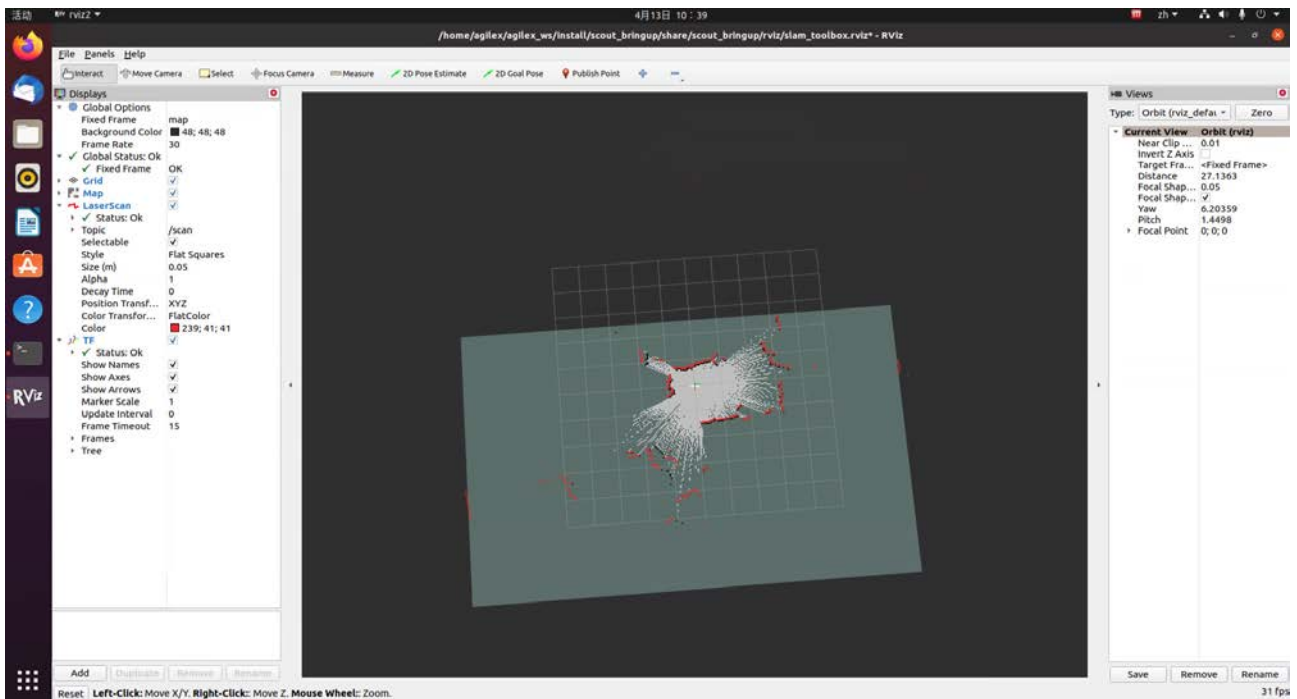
活动 rviz2 ▾ 4月13日 10:39 zh ▾

/home/agilex/agilex_ws/install/scout_bringup/share/scout_bringup/rviz/slam_toolbox.rviz* - RViz

File Panels Help

Interact Move Camera Select Focus Camera Measure 2D Pose Estimate 2D Goal Pose Publish Point

Displays
Global Options
Fixed Frame map
Background Color 48; 48; 48
Frame Rate 30
Global Status: Ok
Fixed Frame OK
Grid
Map
LaserScan
Status: Ok
Topic /scan
Selectable
Style Flat Squares
Size (m) 0.05
Alpha 1
Decay Time 0
Position Transf... XYZ
Color Transfor... FlatColor
Color 239; 41; 41
TF
Status: Ok
Show Names
Show Axes
Show Arrows
Marker Scale 1
Update Interval 0
Frame Timeout 15
Frames
Tree

Add Duplicate Remove Rename

Views
Type: Orbit (rviz_defau Zero
Current View Orbit (rviz)
Near Clip ... 0.01
Invert Z Axis
Target Fra... <Fixed Frame>
Distance 27.1363
Focal Shap... 0.05
Focal Shap...
Yaw 6.20359
Pitch 1.4498
Focal Point 0; 0; 0

Save Remove Rename

Reset Left-Click: Move X/Y. Right-Click:: Move Z. Mouse Wheel:: Zoom.
31 fps